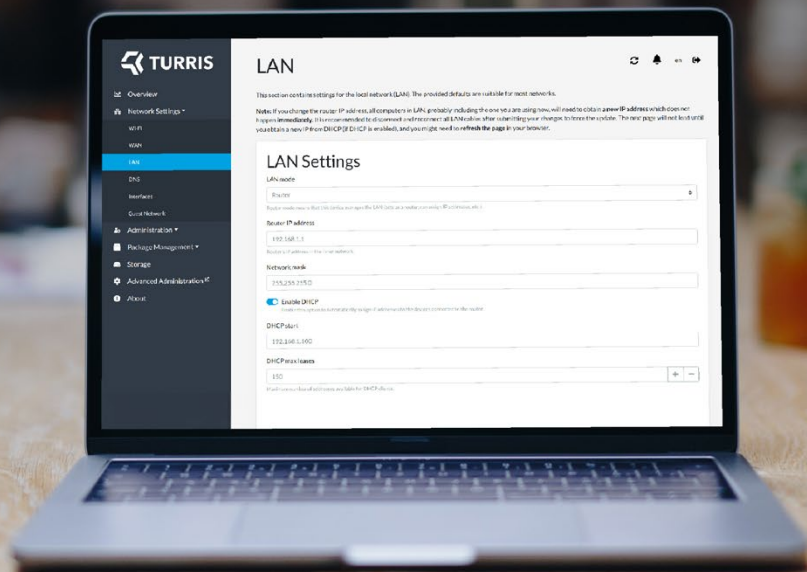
TURRIS

Overview
Network Settings ▾
Wi-Fi
WAN
LAN
DNS
Interfaces
Guest Network
Administration ▾
Package Management ▾
Storage
Advanced Administration
About

LAN

en

This section contains settings for the local network (LAN). The provided defaults are suitable for most networks.

Note: If you change the router IP address, all computers in LAN, probably including the one you are using now, will need to obtain a new IP address which does not happen immediately. It is recommended to disconnect and reconnect all LAN cables after submitting your changes to force the update. The next page will not load until you obtain a new IP from DHCP (if DHCP is enabled) and you might need to refresh the page in your browser.

LAN Settings

LAN mode
Router
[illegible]

Router IP address
192.168.1.1
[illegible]

Network mask
255.255.255.0

Enable DHCP
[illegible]

DHCP start
192.168.1.100

DHCP max leases
150
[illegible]